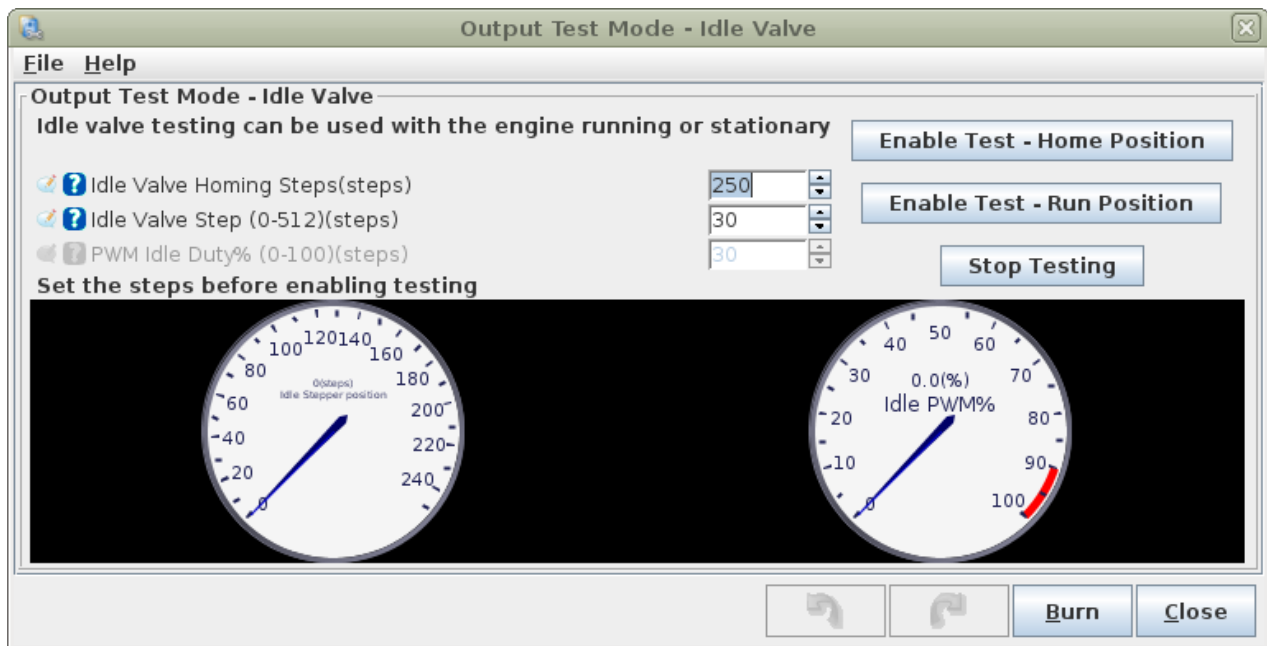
Output Test Mode - Idle Valve

File Help

Output Test Mode - Idle Valve

Idle valve testing can be used with the engine running or stationary

Enable Test - Home Position

Idle Valve Homing Steps(steps) 250

Enable Test - Run Position

Idle Valve Step (0-512)(steps) 30

PWM Idle Duty% (0-100)(steps) 30

Stop Testing

Set the steps before enabling testing

0 20 40 60 80 100 120 140 160 180 200 220 240
0(steps)
Idle Stepper position

0 10 20 30 40 50 60 70 80 90 100
0.0(%)
Idle PWM%

Burn Close